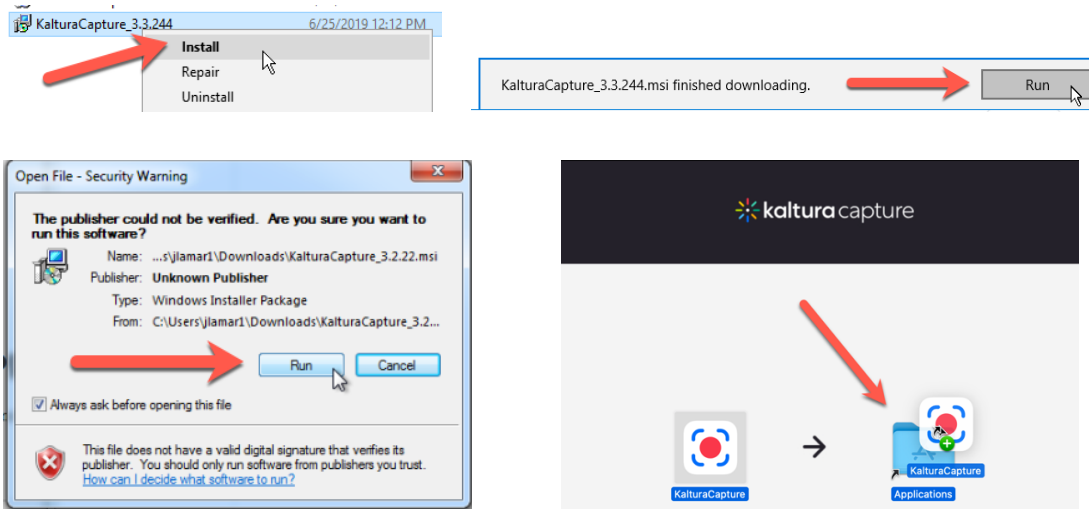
KalturaCapture_3.3.244 6/25/2019 12:12 PM

Install

Repair

Uninstall

KalturaCapture_3.3.244.msi finished downloading.

Run

Open File - Security Warning

The publisher could not be verified. Are you sure you want to run this software?

Name: ...s\jlamar1\Downloads\KalturaCapture_3.2.22.msi

Publisher: Unknown Publisher

Type: Windows Installer Package

From: C:\Users\jlamar1\Downloads\KalturaCapture_3.2...

Run

Cancel

Always ask before opening this file

This file does not have a valid digital signature that verifies its publisher. You should only run software from publishers you trust.

How can I decide what software to run?

kaltura capture

KalturaCapture

KalturaCapture

Applications